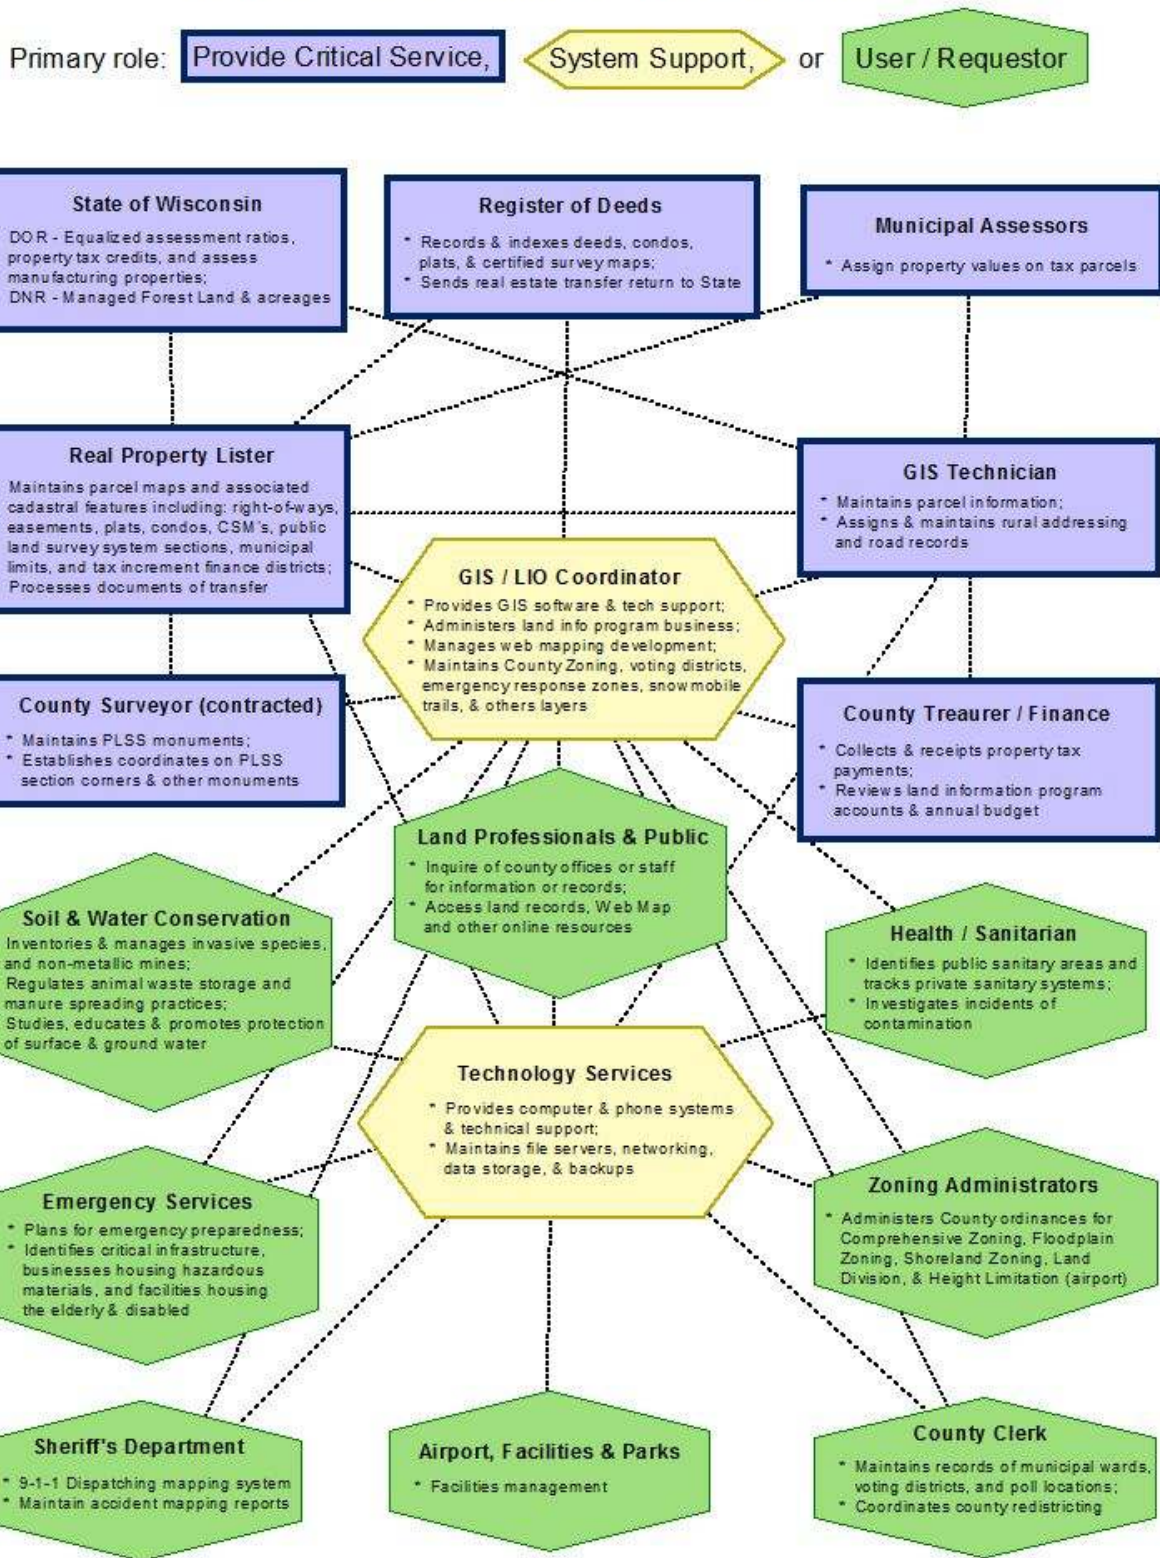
Primary role: Provide Critical Service, System Support, or User / Requestor

State of Wisconsin
DOR - Equalized assessment ratios, property tax credits, and assess manufacturing properties;
DNR - Managed Forest Land & acreages

Register of Deeds
* Records & indexes deeds, condos, plats, & certified survey maps;
* Sends real estate transfer return to State

Municipal Assessors
* Assign property values on tax parcels

Real Property Lister
Maintains parcel maps and associated cadastral features including: right-of-ways, easements, plats, condos, CSM's, public land survey system sections, municipal limits, and tax increment finance districts; Processes documents of transfer

GIS Technician
* Maintains parcel information;
* Assigns & maintains rural addressing and road records

GIS / LIO Coordinator
* Provides GIS software & tech support;
* Administers land info program business;
* Manages web mapping development;
* Maintains County Zoning, voting districts, emergency response zones, snowmobile trails, & others layers

County Surveyor (contracted)
* Maintains PLSS monuments;
* Establishes coordinates on PLSS section corners & other monuments

County Treaurer / Finance
* Collects & receipts property tax payments;
* Reviews land information program accounts & annual budget

Land Professionals & Public
* Inquire of county offices or staff for information or records;
* Access land records, Web Map and other online resources

Soil & Water Conservation
Inventories & manages invasive species, and non-metallic mines;
Regulates animal waste storage and manure spreading practices;
Studies, educates & promotes protection of surface & ground water

Health / Sanitarian
* Identifies public sanitary areas and tracks private sanitary systems;
* Investigates incidents of contamination

Technology Services
* Provides computer & phone systems & technical support;
* Maintains file servers, networking, data storage, & backups

Emergency Services
* Plans for emergency preparedness;
* Identifies critical infrastructure, businesses housing hazardous materials, and facilities housing the elderly & disabled

Zoning Administrators
* Administers County ordinances for Comprehensive Zoning, Floodplain Zoning, Shoreland Zoning, Land Division, & Height Limitation (airport)

Sheriff's Department
* 9-1-1 Dispatching mapping system
* Maintain accident mapping reports

Airport, Facilities & Parks
* Facilities management

County Clerk
* Maintains records of municipal wards, voting districts, and poll locations;
* Coordinates county redistricting